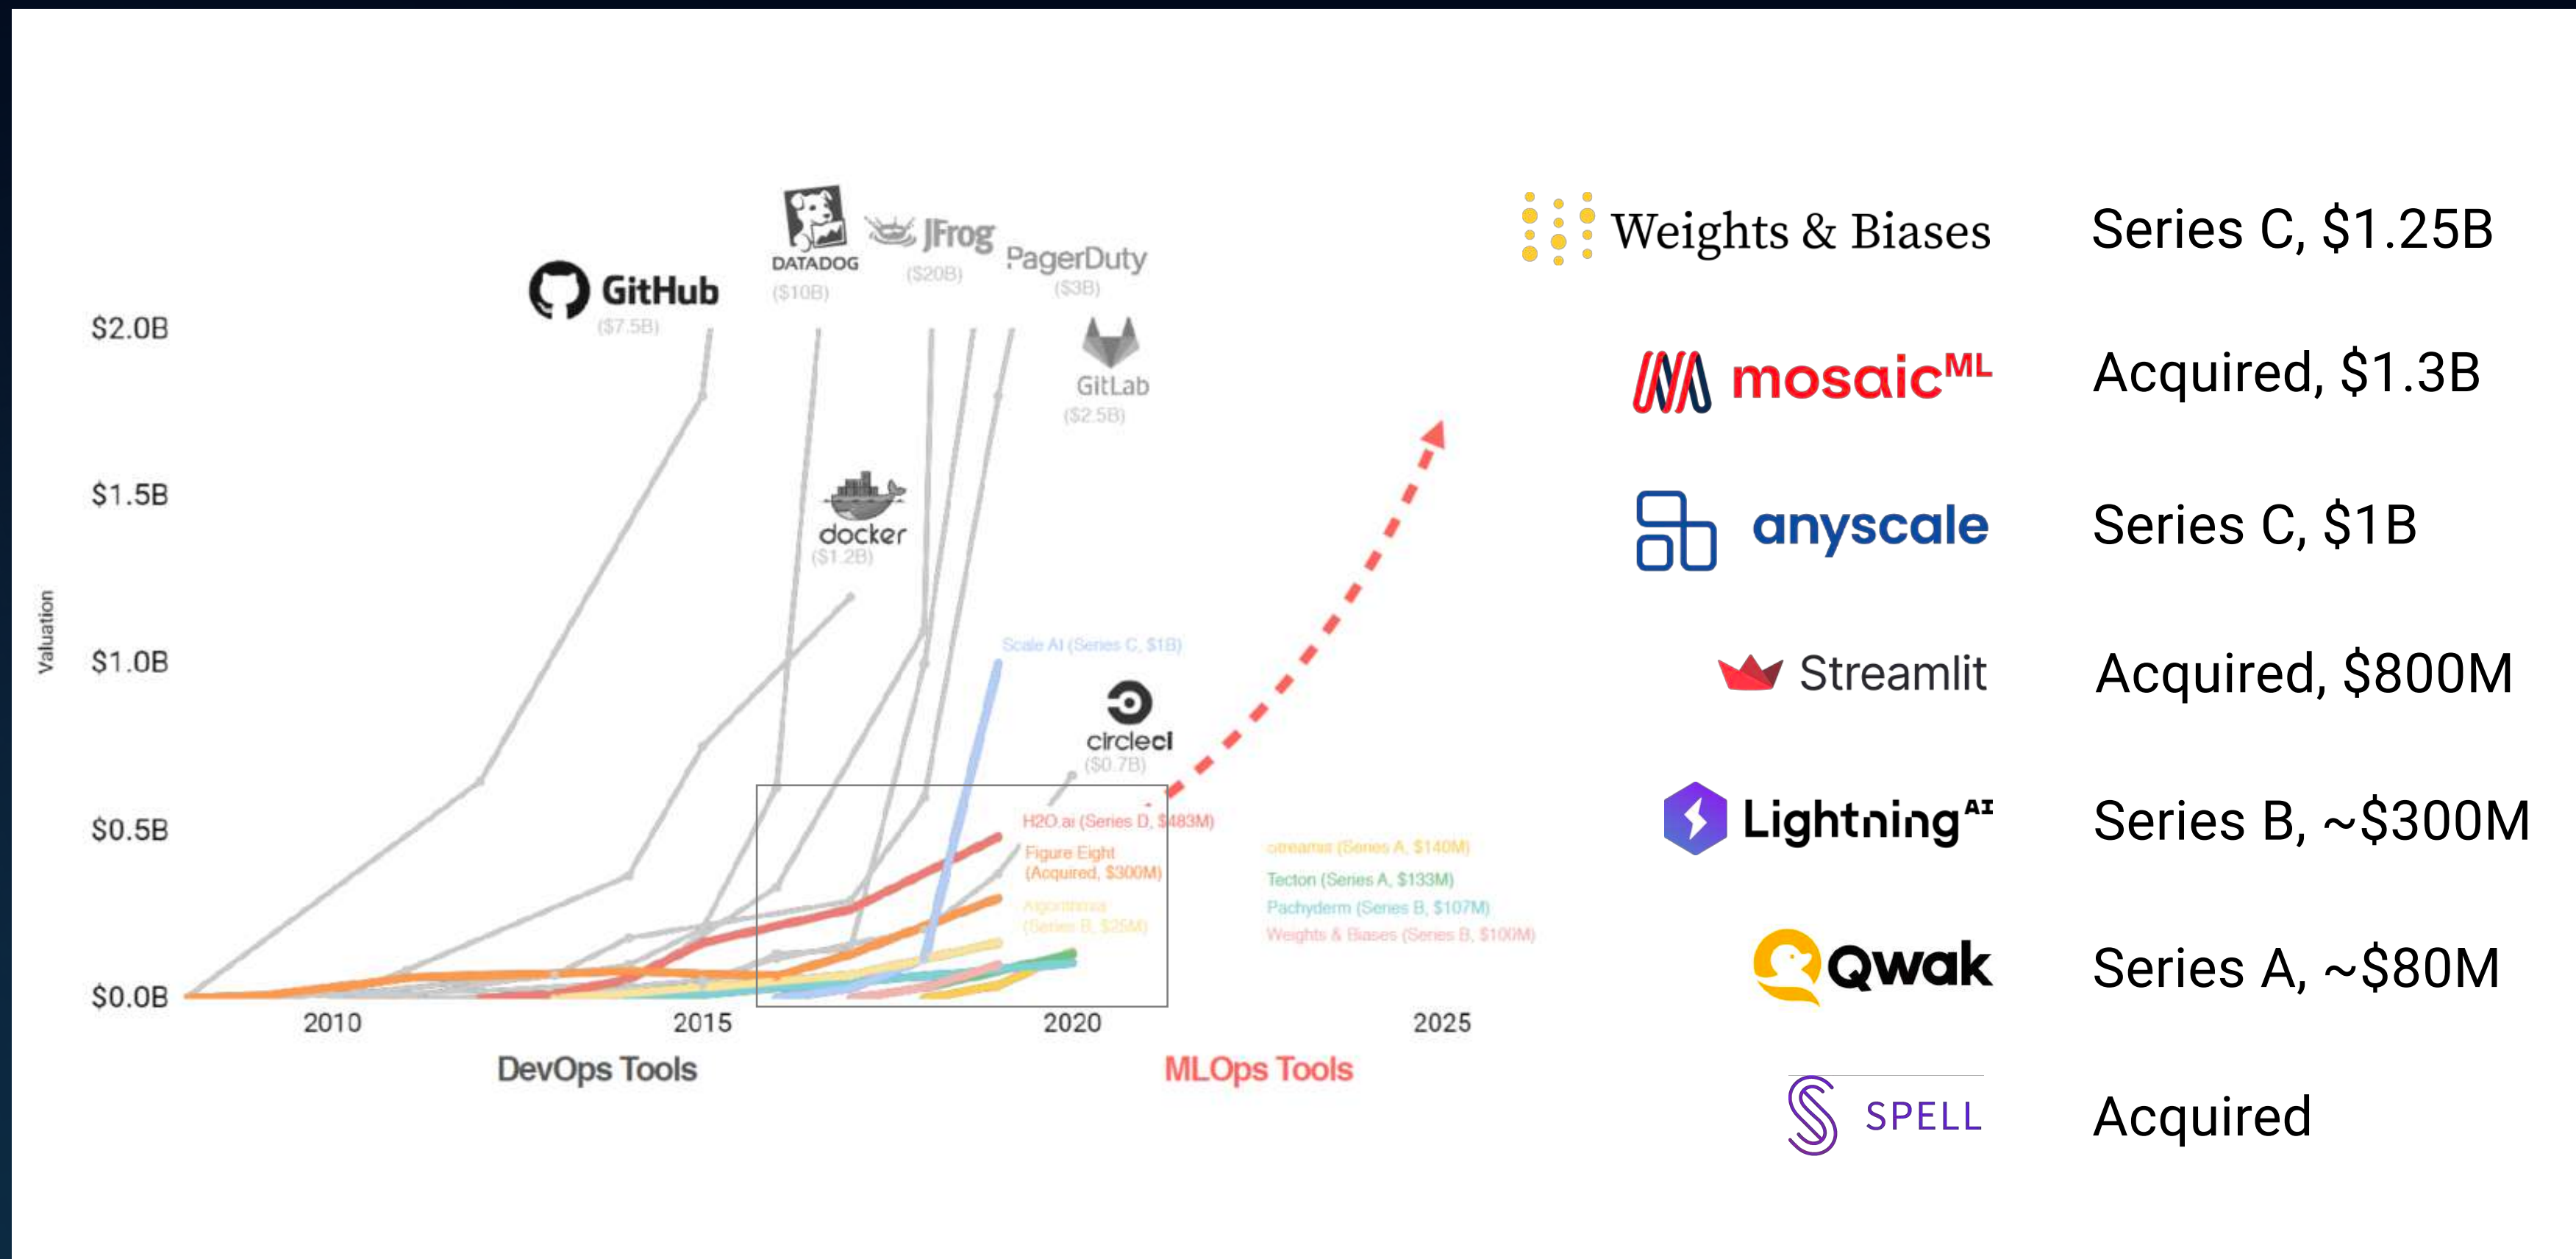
GitHub ($7.5B)
DATADOG ($10B)
JFrog ($20B)
PagerDuty ($3B)
GitLab ($2.5B)
docker ($1.2B)
circleci ($0.7B)
Scale AI (Series C, $1B)
H2O.ai (Series D, $483M)
Figure Eight (Acquired, $300M)
Algorithmia (Series B, $25M)
streamlit (Series A, $140M)
Tecton (Series A, $133M)
Pachyderm (Series B, $107M)
Weights & Biases (Series B, $100M)

Valuation
$2.0B
$1.5B
$1.0B
$0.5B
$0.0B
2010
2015
2020
2025
DevOps Tools
MLOps Tools

| | |
|---|---|
| Weights & Biases | Series C, $1.25B |
| mosaic$^{ML}$ | Acquired, $1.3B |
| anyscale | Series C, $1B |
| Streamlit | Acquired, $800M |
| Lightning$^{AI}$ | Series B, ~$300M |
| Qwak | Series A, ~$80M |
| SPELL | Acquired |